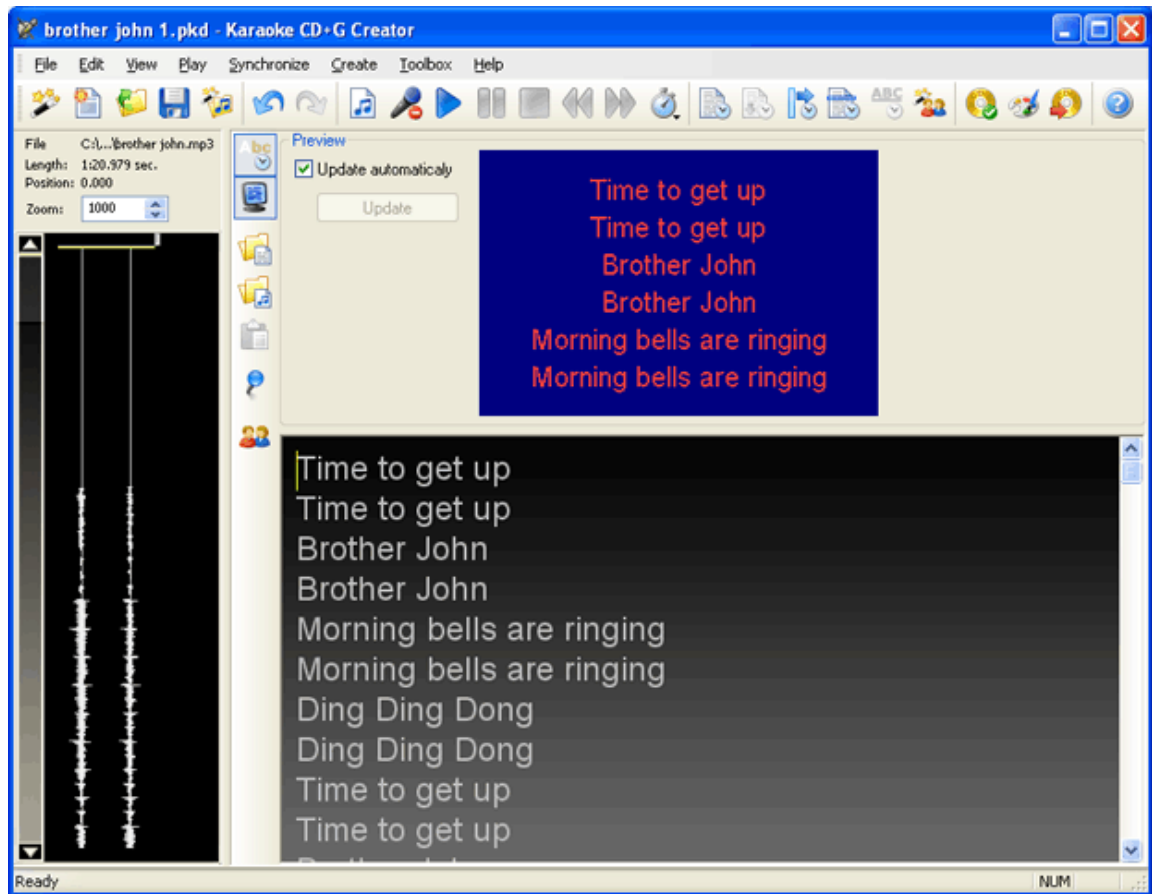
brother john 1.pkd - Karaoke CD+G Creator

File Edit View Play Synchronize Create Toolbox Help

ABC

File C:\...\brother john.mp3
Length: 1:20.979 sec.
Position: 0.000
Zoom: 1000

Preview
Update automaticaly
Update

Time to get up
Time to get up
Brother John
Brother John
Morning bells are ringing
Morning bells are ringing

Time to get up
Time to get up
Brother John
Brother John
Morning bells are ringing
Morning bells are ringing
Ding Ding Dong
Ding Ding Dong
Time to get up
Time to get up
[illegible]

Ready
NUM